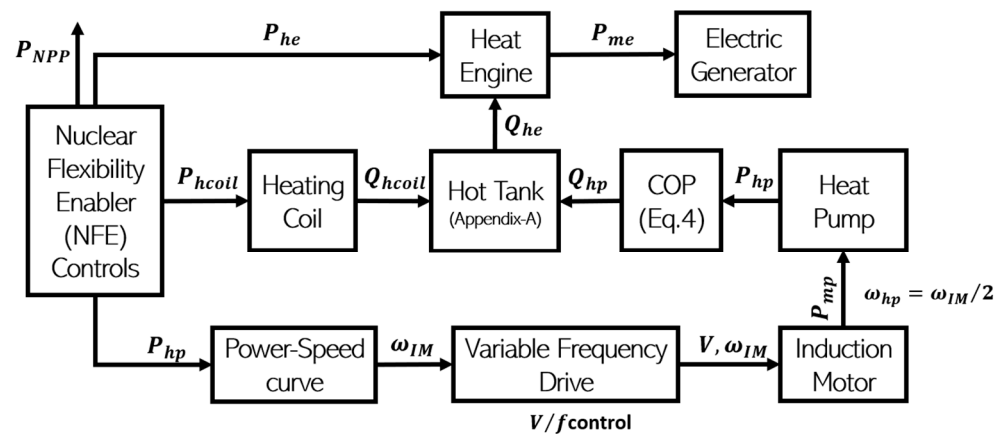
$P_{NPP}$

$P_{he}$

Heat Engine

$P_{me}$

Electric Generator

Nuclear Flexibility Enabler (NFE) Controls

$P_{hcoil}$

Heating Coil

$Q_{hcoil}$

$Q_{he}$

Hot Tank (Appendix-A)

$Q_{hp}$

COP (Eq.4)

$P_{hp}$

Heat Pump

$P_{mp}$

$\omega_{hp} = \omega_{IM}/2$

$P_{hp}$

Power-Speed curve

$\omega_{IM}$

Variable Frequency Drive

$V, \omega_{IM}$

Induction Motor

$V/f$control